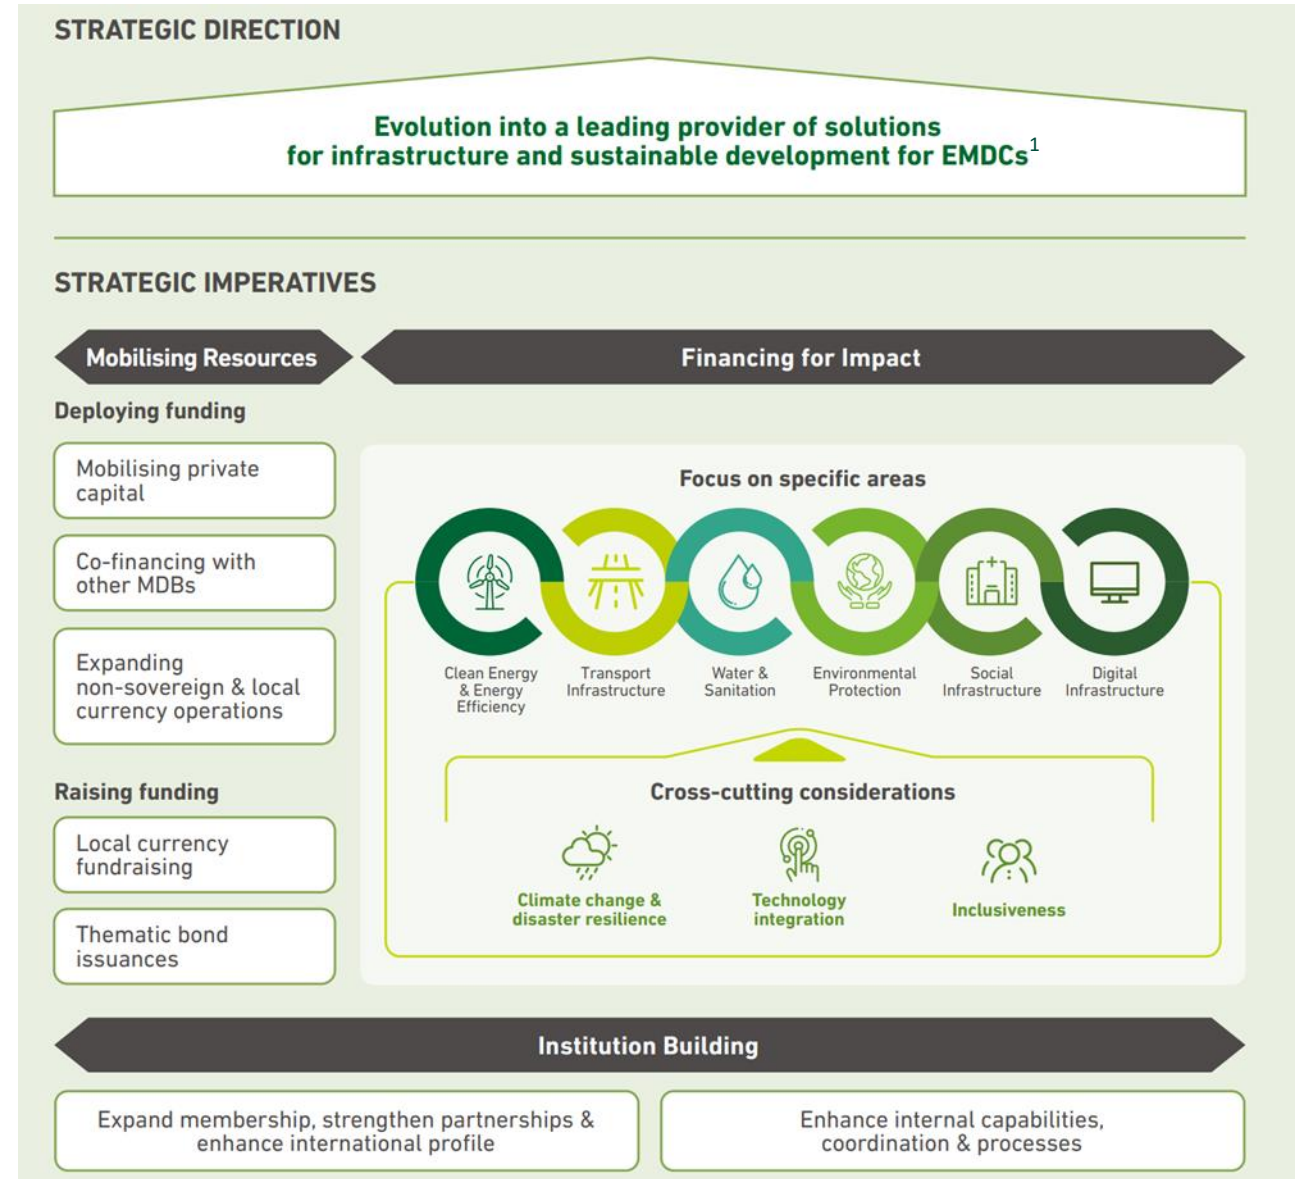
STRATEGIC DIRECTION

Evolution into a leading provider of solutions for infrastructure and sustainable development for EMDCs$^1$

STRATEGIC IMPERATIVES

Mobilising Resources

Financing for Impact

Deploying funding

Mobilising private capital

Co-financing with other MDBs

Expanding non-sovereign & local currency operations

Raising funding

Local currency fundraising

Thematic bond issuances

Focus on specific areas

Clean Energy & Energy Efficiency

Transport Infrastructure

Water & Sanitation

Environmental Protection

Social Infrastructure

Digital Infrastructure

Cross-cutting considerations

Climate change & disaster resilience

Technology integration

Inclusiveness

Institution Building

Expand membership, strengthen partnerships & enhance international profile

Enhance internal capabilities, coordination & processes